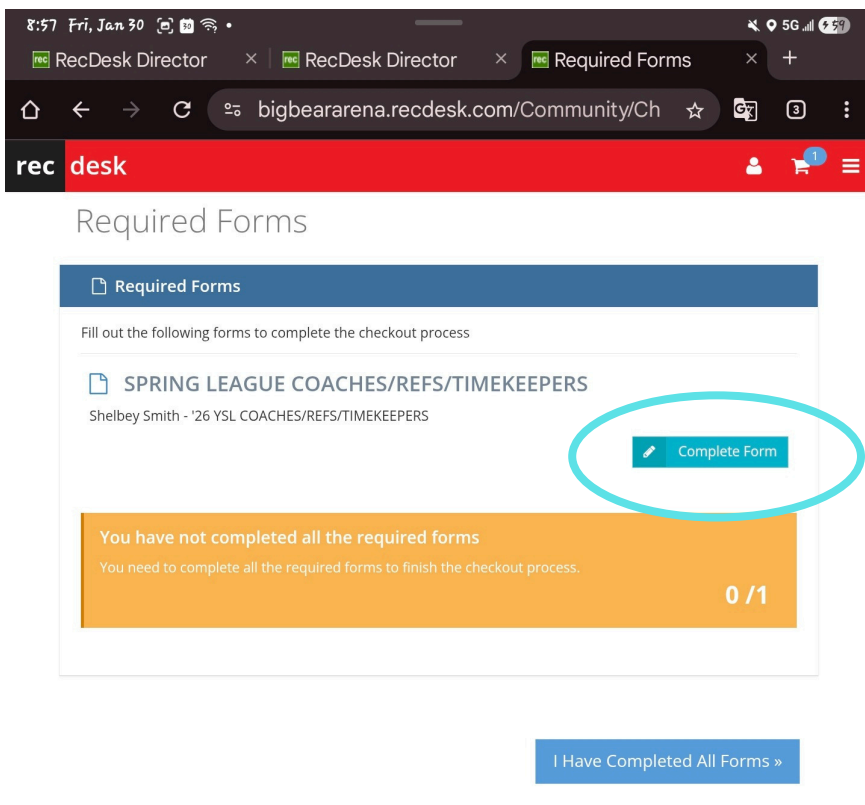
8:57 Fri, Jan 30 30 5G 59

rec RecDesk Director × rec RecDesk Director × rec Required Forms × +

bigbeararena.recdesk.com/Community/Ch 3

rec desk 1

Required Forms

Required Forms

Fill out the following forms to complete the checkout process

SPRING LEAGUE COACHES/REFS/TIMEKEEPERS

Shelbey Smith - '26 YSL COACHES/REFS/TIMEKEEPERS

Complete Form

You have not completed all the required forms

You need to complete all the required forms to finish the checkout process.

0 /1

I Have Completed All Forms »